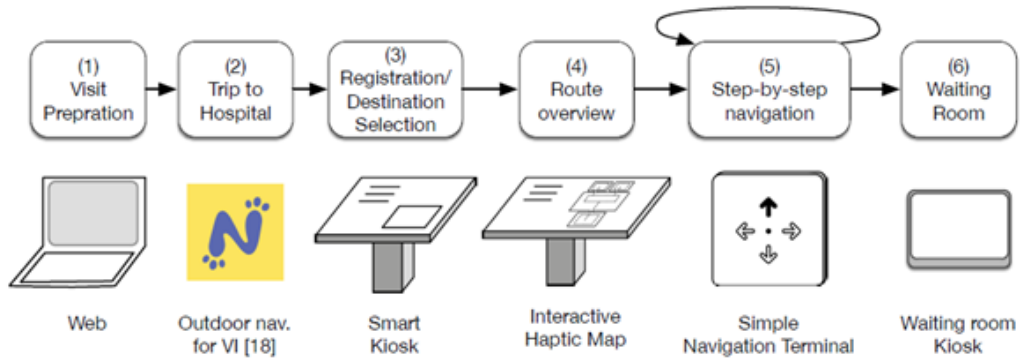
(1)
Visit
Prepration

(2)
Trip to
Hospital

(3)
Registration/
Destination
Selection

(4)
Route
overview

(5)
Step-by-step
navigation

(6)
Waiting
Room

Web

Outdoor nav.
for VI [18]

Smart
Kiosk

Interactive
Haptic Map

Simple
Navigation Terminal

Waiting room
Kiosk